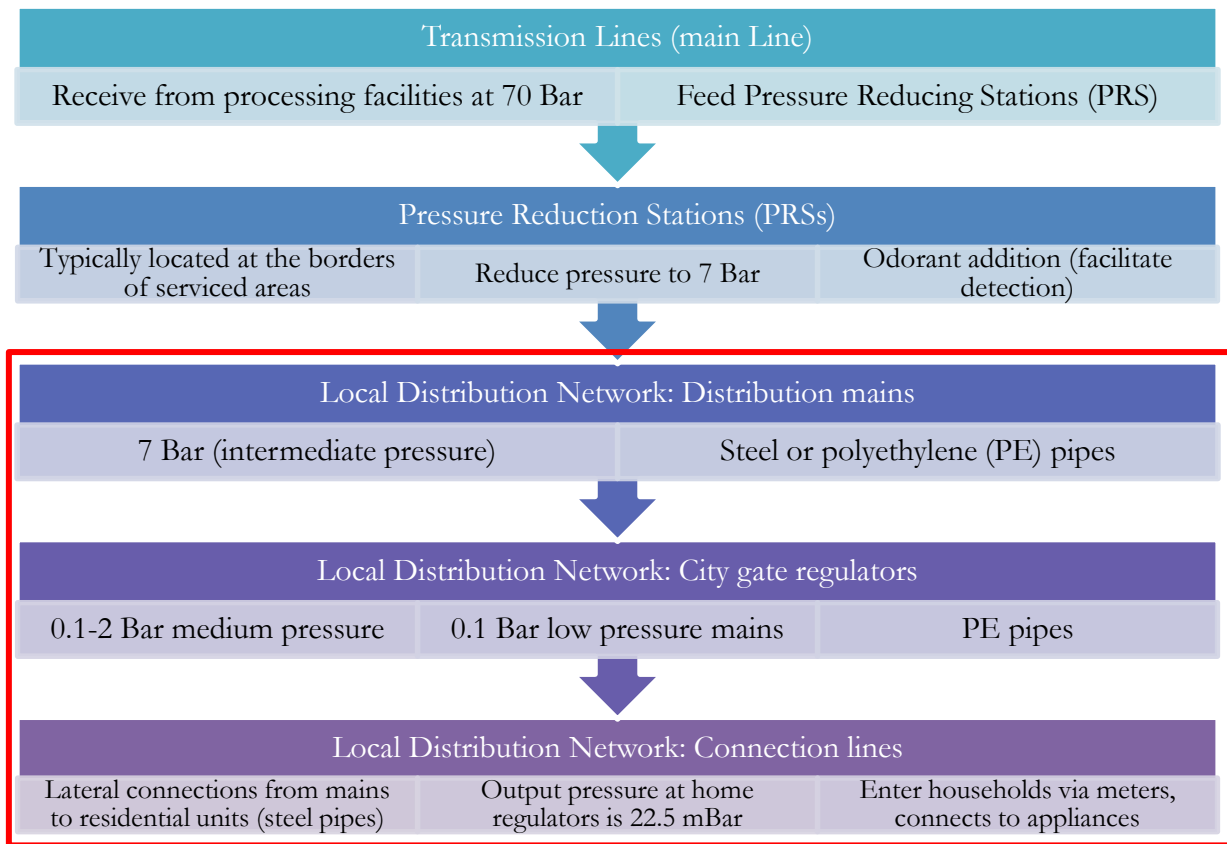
Transmission Lines (main Line)

Receive from processing facilities at 70 Bar

Feed Pressure Reducing Stations (PRS)

Pressure Reduction Stations (PRSs)

Typically located at the borders of serviced areas

Reduce pressure to 7 Bar

Odorant addition (facilitate detection)

Local Distribution Network: Distribution mains

7 Bar (intermediate pressure)

Steel or polyethylene (PE) pipes

Local Distribution Network: City gate regulators

0.1-2 Bar medium pressure

0.1 Bar low pressure mains

PE pipes

Local Distribution Network: Connection lines

Lateral connections from mains to residential units (steel pipes)

Output pressure at home regulators is 22.5 mBar

Enter households via meters, connects to appliances